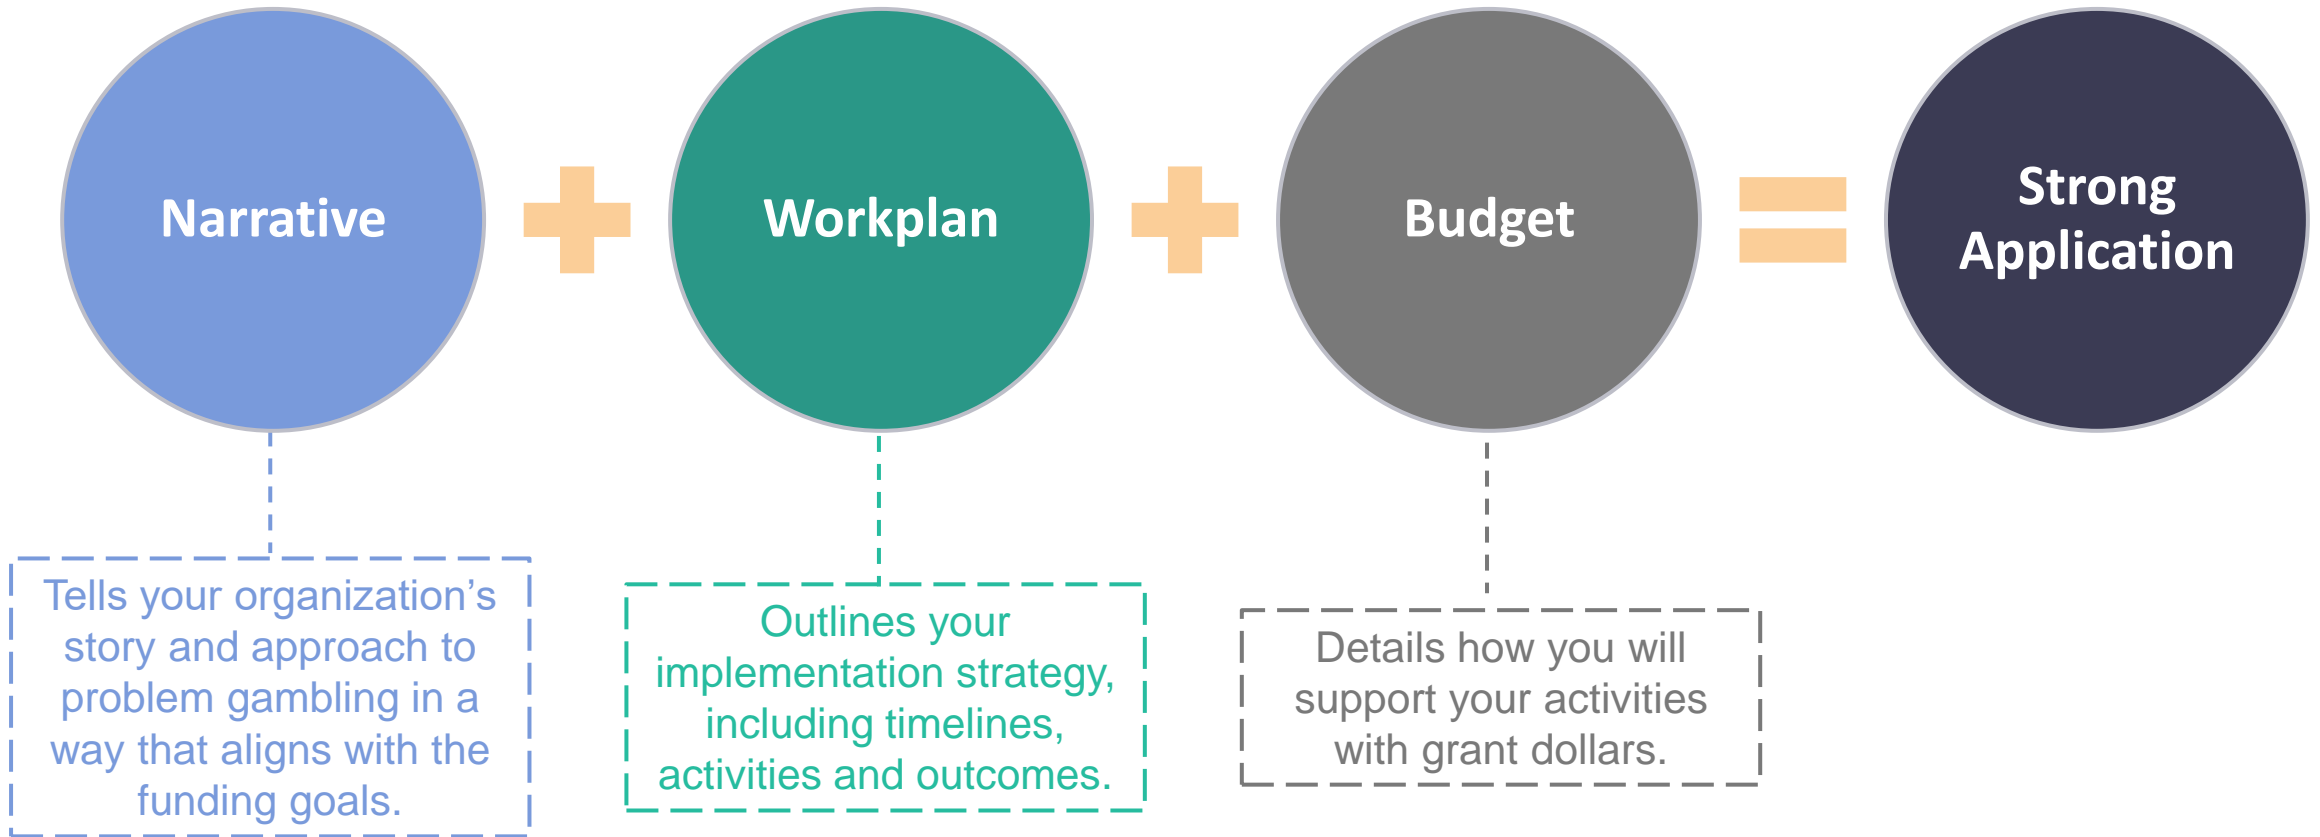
Narrative

Workplan

Budget

Strong Application

Tells your organization’s story and approach to problem gambling in a way that aligns with the funding goals.

Outlines your implementation strategy, including timelines, activities and outcomes.

Details how you will support your activities with grant dollars.